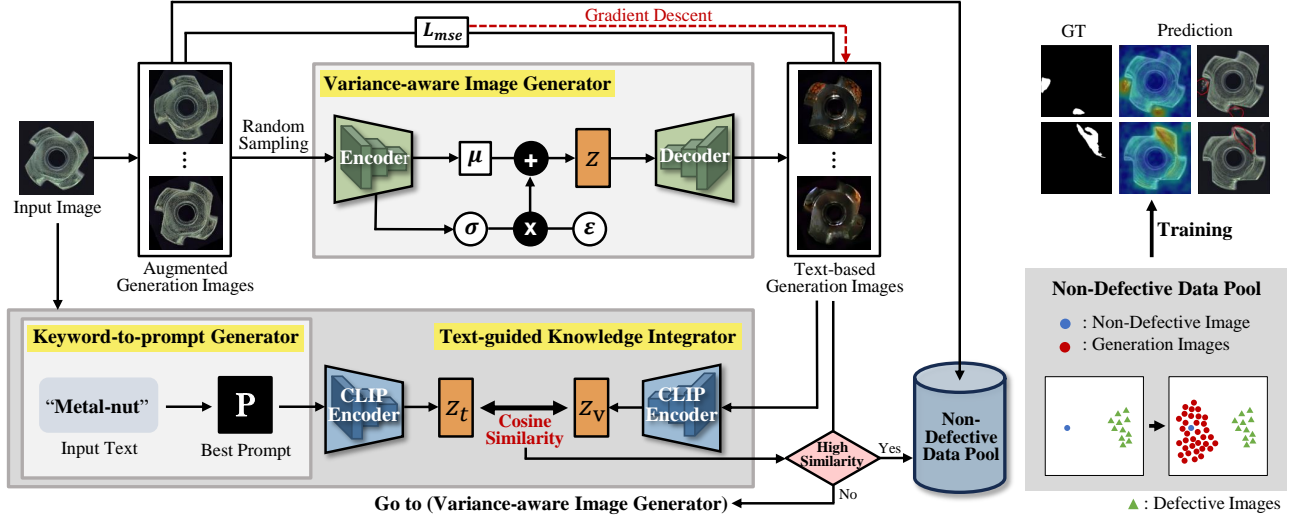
Gradient Descent
$L_{mse}$
GT
Prediction
Variance-aware Image Generator
Random Sampling
Encoder
$\mu$
+
$z$
Decoder
⋮
⋮
Input Image
x
$\sigma$
$\varepsilon$
Training
Augmented Generation Images
Text-based Generation Images
Non-Defective Data Pool
: Non-Defective Image
: Generation Images
Keyword-to-prompt Generator
Text-guided Knowledge Integrator
"Metal-nut"
P
CLIP Encoder
$z_t$
$z_v$
CLIP Encoder
Cosine Similarity
Input Text
Best Prompt
High Similarity
Yes
No
Non-Defective Data Pool
Go to (Variance-aware Image Generator)
▲ : Defective Images